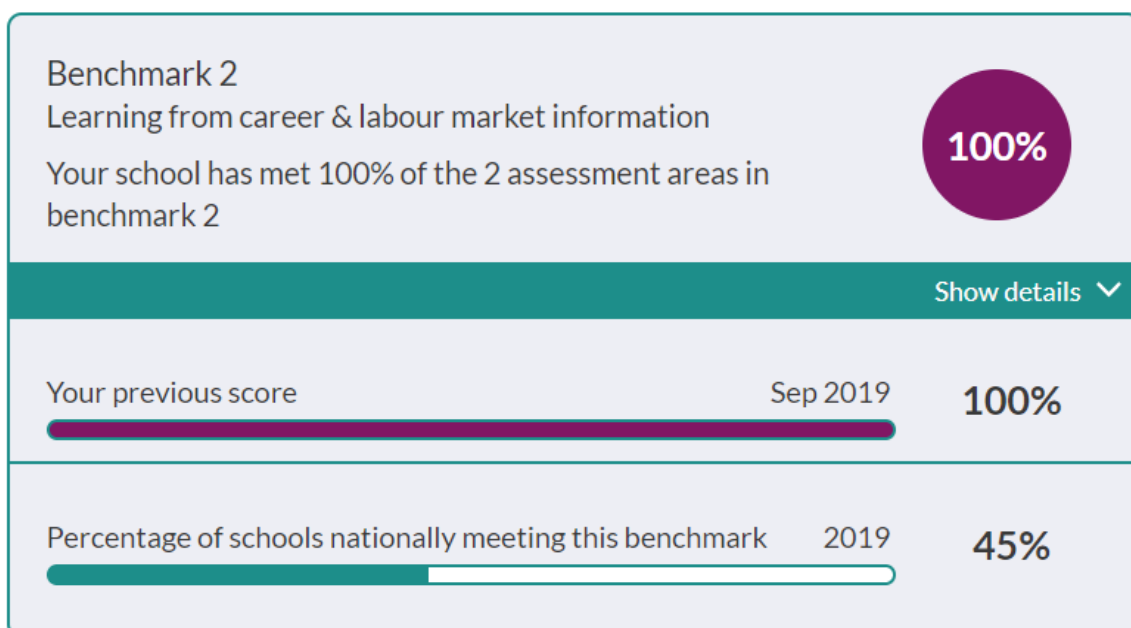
Benchmark 2
Learning from career & labour market information

Your school has met 100% of the 2 assessment areas in benchmark 2

100%

Show details

Your previous score Sep 2019 100%

Percentage of schools nationally meeting this benchmark 2019 45%